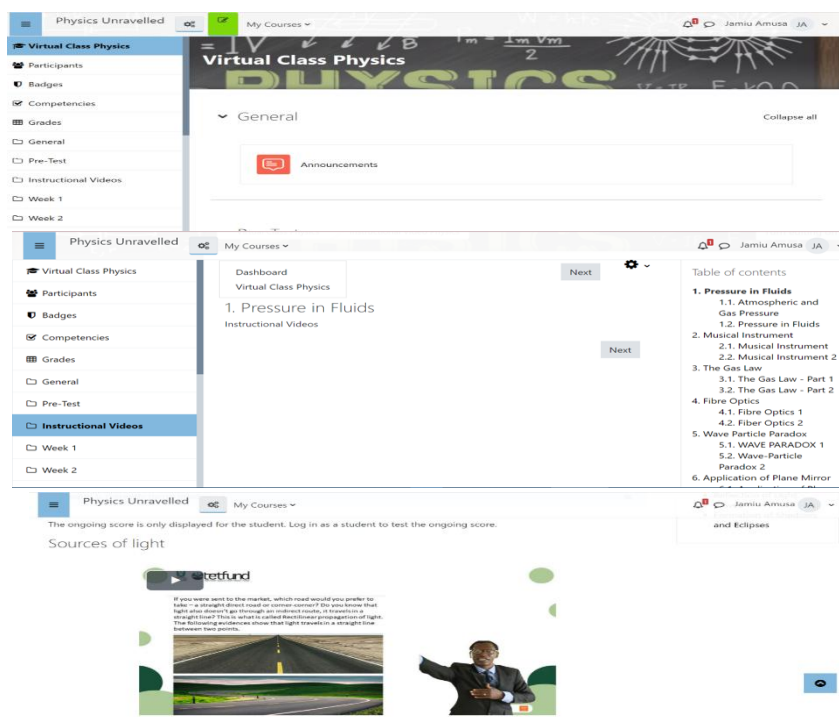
Physics Unravelled

My Courses

Jamiu Amusa JA

Virtual Class Physics
Participants
Badges
Competencies
Grades
General
Pre-Test
Instructional Videos
Week 1
Week 2

Virtual Class Physics

General

Collapse all

Announcements

Physics Unravelled

My Courses

Jamiu Amusa JA

Virtual Class Physics
Participants
Badges
Competencies
Grades
General
Pre-Test
Instructional Videos
Week 1
Week 2

Dashboard
Virtual Class Physics

Next

1. Pressure in Fluids
Instructional Videos

Next

Table of contents
1. Pressure in Fluids
1.1. Atmospheric and Gas Pressure
1.2. Pressure in Fluids
2. Musical Instrument
2.1. Musical Instrument
2.2. Musical Instrument 2
3. The Gas Law
3.1. The Gas Law - Part 1
3.2. The Gas Law - Part 2
4. Fibre Optics
4.1. Fibre Optics 1
4.2. Fiber Optics 2
5. Wave Particle Paradox
5.1. WAVE PARADOX 1
5.2. Wave-Particle Paradox 2
6. Application of Plane Mirror

Physics Unravelled

My Courses

Jamiu Amusa JA

The ongoing score is only displayed for the student. Log in as a student to test the ongoing score.

and Eclipses

Sources of light

stetfund

If you were sent to the market, which road would you prefer to take – a straight direct road or corner-corner? Do you know that light also doesn't go through an indirect route, it travels in a straight line? This is what is called Rectilinear propagation of light. The following evidences show that light travels in a straight line between two points.